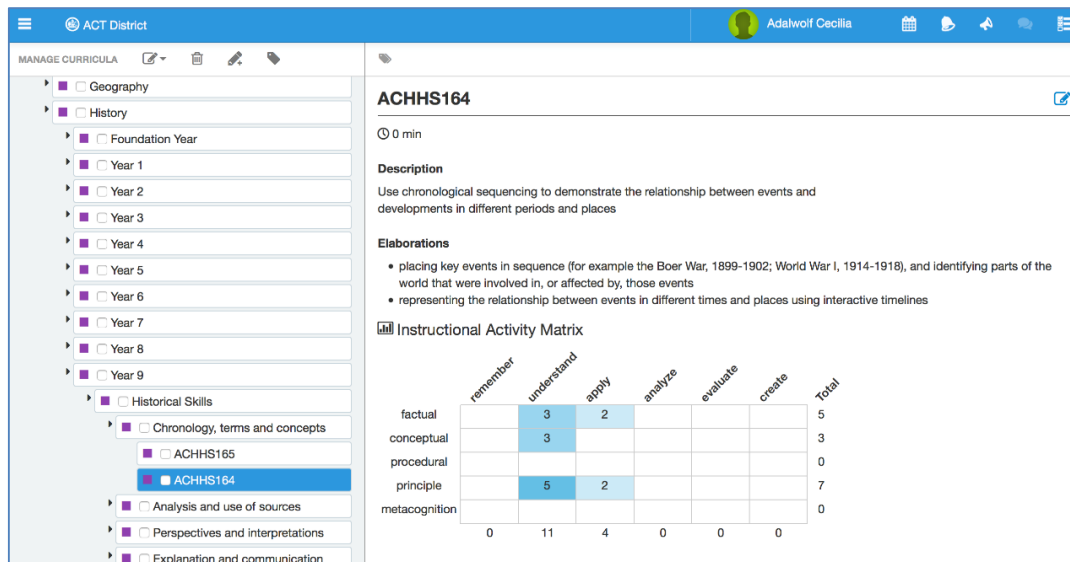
ACT District

Adalwolf Cecilia

MANAGE CURRICULA

Geography
History
Foundation Year
Year 1
Year 2
Year 3
Year 4
Year 5
Year 6
Year 7
Year 8
Year 9
Historical Skills
Chronology, terms and concepts
ACHHS165
ACHHS164
Analysis and use of sources
Perspectives and interpretations
Explanation and communication

ACHHS164

0 min

Description

Use chronological sequencing to demonstrate the relationship between events and developments in different periods and places

Elaborations

- placing key events in sequence (for example the Boer War, 1899-1902; World War I, 1914-1918), and identifying parts of the world that were involved in, or affected by, those events
- representing the relationship between events in different times and places using interactive timelines

Instructional Activity Matrix

| | remember | understand | apply | analyze | evaluate | create | Total |
|---|---|---|---|---|---|---|---|
| factual | | 3 | 2 | | | | 5 |
| conceptual | | 3 | | | | | 3 |
| procedural | | | | | | | 0 |
| principle | | 5 | 2 | | | | 7 |
| metacognition | | | | | | | 0 |
| | 0 | 11 | 4 | 0 | 0 | 0 | |